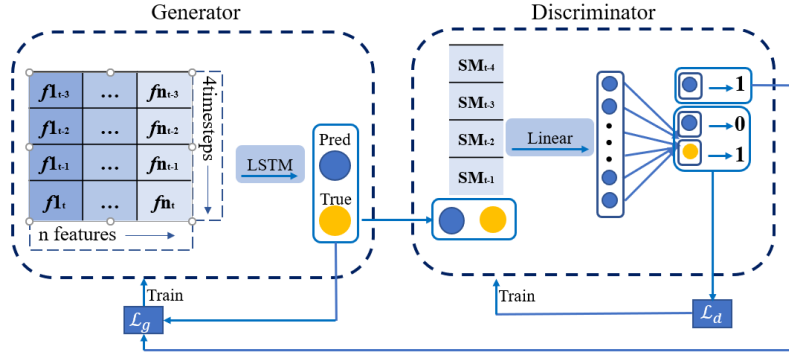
Generator

Discriminator

| $f1_{t-3}$ | … | $fn_{t-3}$ |
|---|---|---|
| $f1_{t-2}$ | … | $fn_{t-2}$ |
| $f1_{t-1}$ | … | $fn_{t-1}$ |
| $f1_{t}$ | … | $fn_{t}$ |

4timesteps

n features

LSTM

Pred

True

$SM_{t-4}$

$SM_{t-3}$

$SM_{t-2}$

$SM_{t-1}$

Linear

1

0

1

Train

$\mathcal{L}_g$

Train

$\mathcal{L}_d$